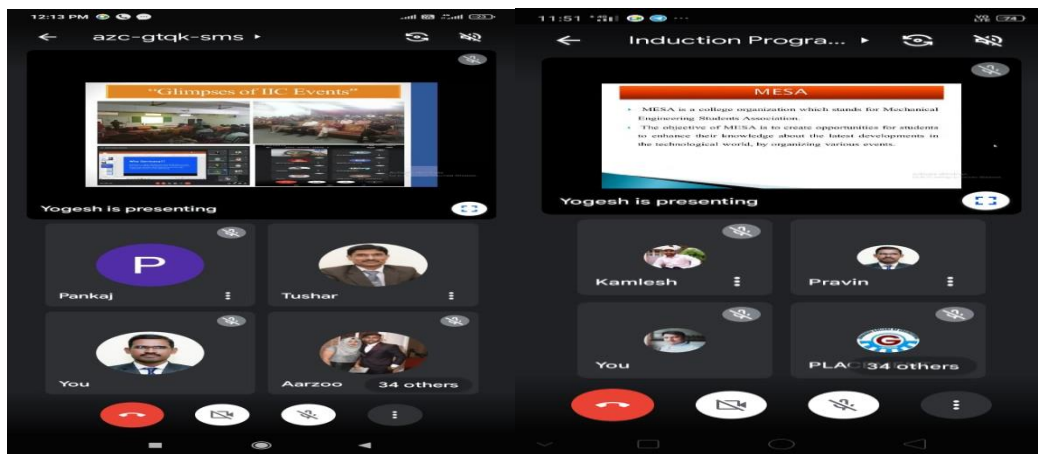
12:13 PM

azc-gtqk-sms ▸

"Glimpses of IIC Events"

Yogesh is presenting

P

Pankaj

Tushar

You

Aarzoo

34 others

11:51

Induction Progra... ▸

MESA

• MESA is a college organization which stands for Mechanical Engineering Students Association.
• The objective of MESA is to create opportunities for students to enhance their knowledge about the latest developments in the technological world, by organizing various events.

Yogesh is presenting

Kamlesh

Pravin

You

PLAC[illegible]

34 others